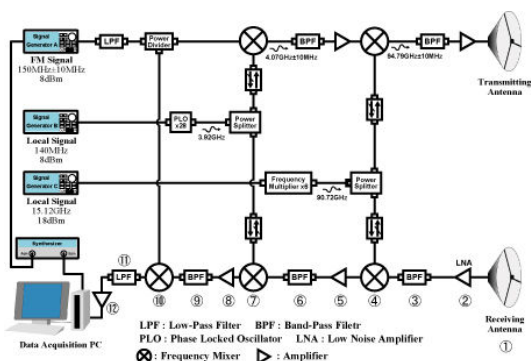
Signal Generator A
FM Signal
150MHz±10MHz
8dBm

LPF
Power Divider
4.07GHz±10MHz
BPF
94.79GHz±10MHz
BPF
Transmitting Antenna

Signal Generator B
Local Signal
140MHz
8dBm
PLO x28
3.92GHz
Power Splitter

Signal Generator C
Local Signal
15.12GHz
18dBm
Frequency Multiplier x6
90.72GHz
Power Splitter

Synthesizer

⑪
LPF
⑫
⑩
BPF
⑨
⑧
⑦
BPF
⑥
⑤
④
BPF
③
LNA
②
Receiving Antenna
①

Data Acquisition PC

LPF : Low-Pass Filter BPF : Band-Pass Filetr
PLO : Phase Locked Oscillator LNA : Low Noise Amplifier
: Frequency Mixer : Amplifier